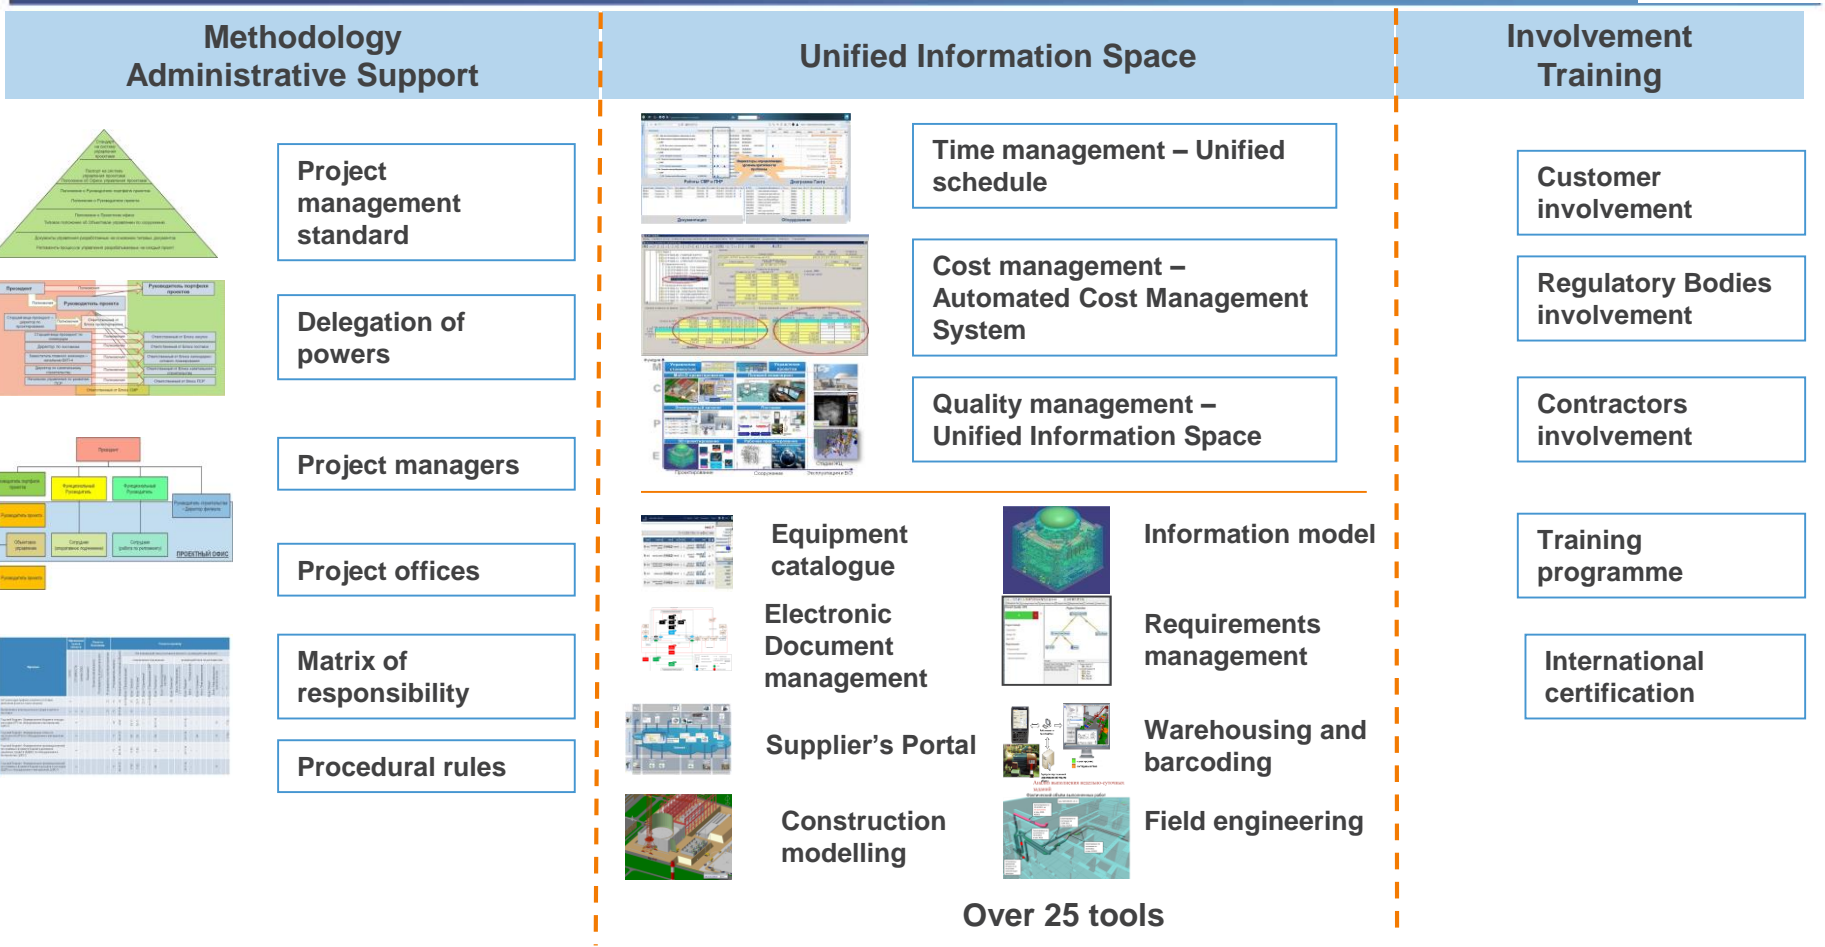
Methodology
Administrative Support

Project management standard

Delegation of powers

Project managers

Project offices

Matrix of responsibility

Procedural rules

Unified Information Space

Time management – Unified schedule

Cost management – Automated Cost Management System

Quality management – Unified Information Space

Equipment catalogue

Information model

Electronic Document management

Requirements management

Supplier's Portal

Warehousing and barcoding

Construction modelling

Field engineering

Over 25 tools

Involvement
Training

Customer involvement

Regulatory Bodies involvement

Contractors involvement

Training programme

International certification